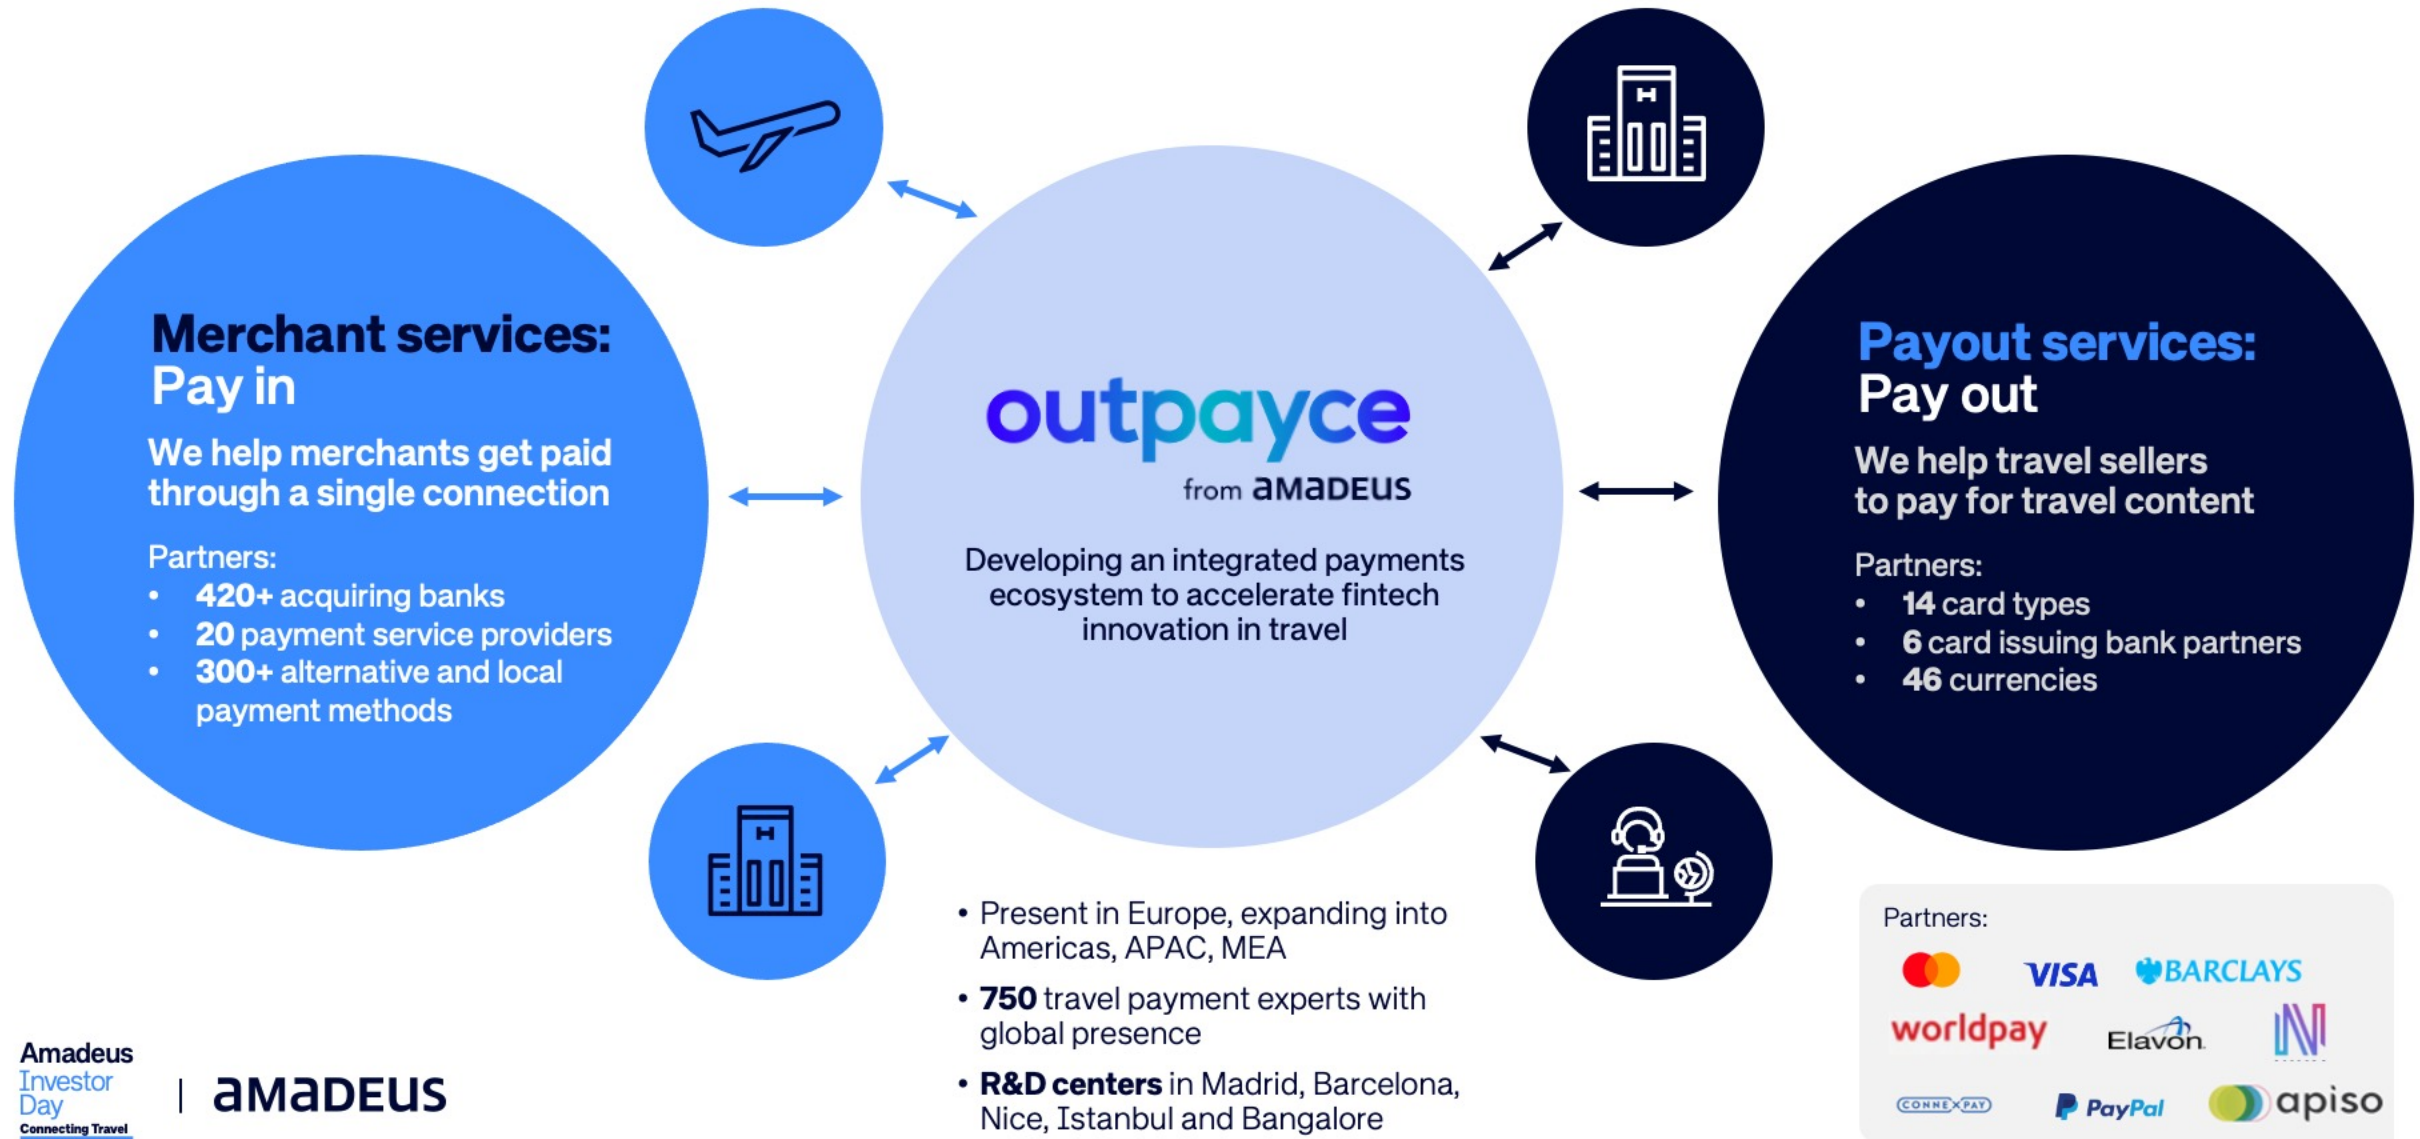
Merchant services:
Pay in

We help merchants get paid through a single connection

Partners:
- 420+ acquiring banks
- 20 payment service providers
- 300+ alternative and local payment methods

outpayce
from amadeus

Developing an integrated payments ecosystem to accelerate fintech innovation in travel

Payout services:
Pay out

We help travel sellers to pay for travel content

Partners:
- 14 card types
- 6 card issuing bank partners
- 46 currencies

- Present in Europe, expanding into Americas, APAC, MEA
- 750 travel payment experts with global presence
- R&D centers in Madrid, Barcelona, Nice, Istanbul and Bangalore

Partners:
VISA
BARCLAYS
worldpay
Elavon
CONNEXPAY
PayPal
apiso

Amadeus Investor Day
Connecting Travel
amadeus